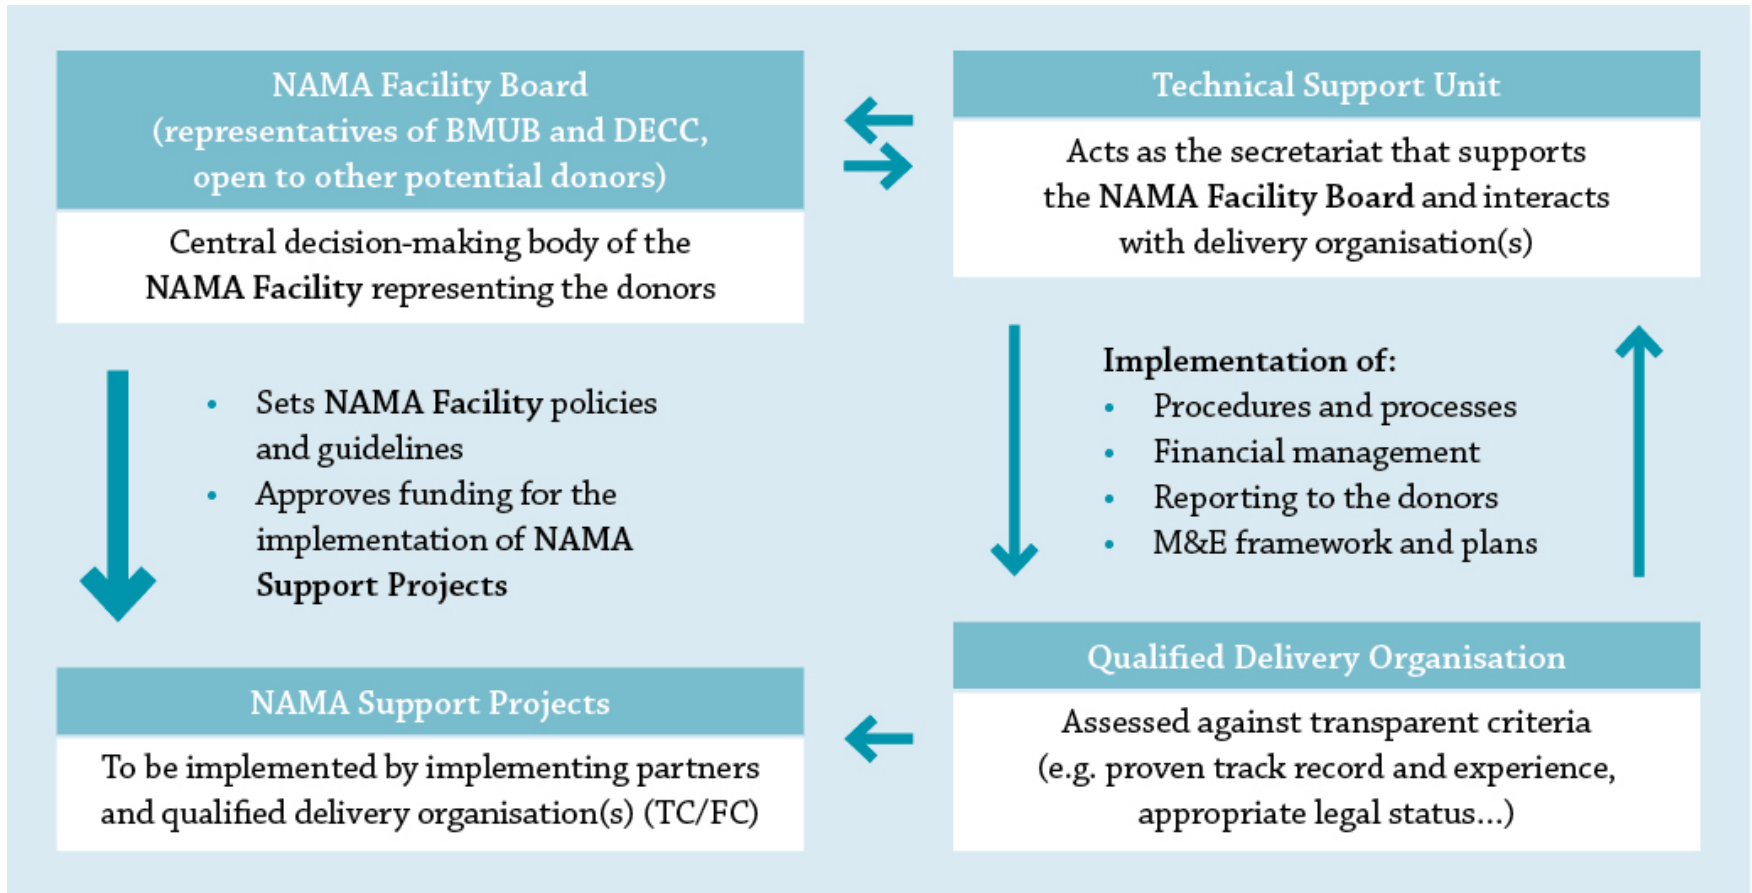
NAMA Facility Board (representatives of BMUB and DECC, open to other potential donors)

Central decision-making body of the NAMA Facility representing the donors

Technical Support Unit

Acts as the secretariat that supports the NAMA Facility Board and interacts with delivery organisation(s)

- Sets NAMA Facility policies and guidelines
- Approves funding for the implementation of NAMA Support Projects

Implementation of:
- Procedures and processes
- Financial management
- Reporting to the donors
- M&E framework and plans

NAMA Support Projects

To be implemented by implementing partners and qualified delivery organisation(s) (TC/FC)

Qualified Delivery Organisation

Assessed against transparent criteria (e.g. proven track record and experience, appropriate legal status...)